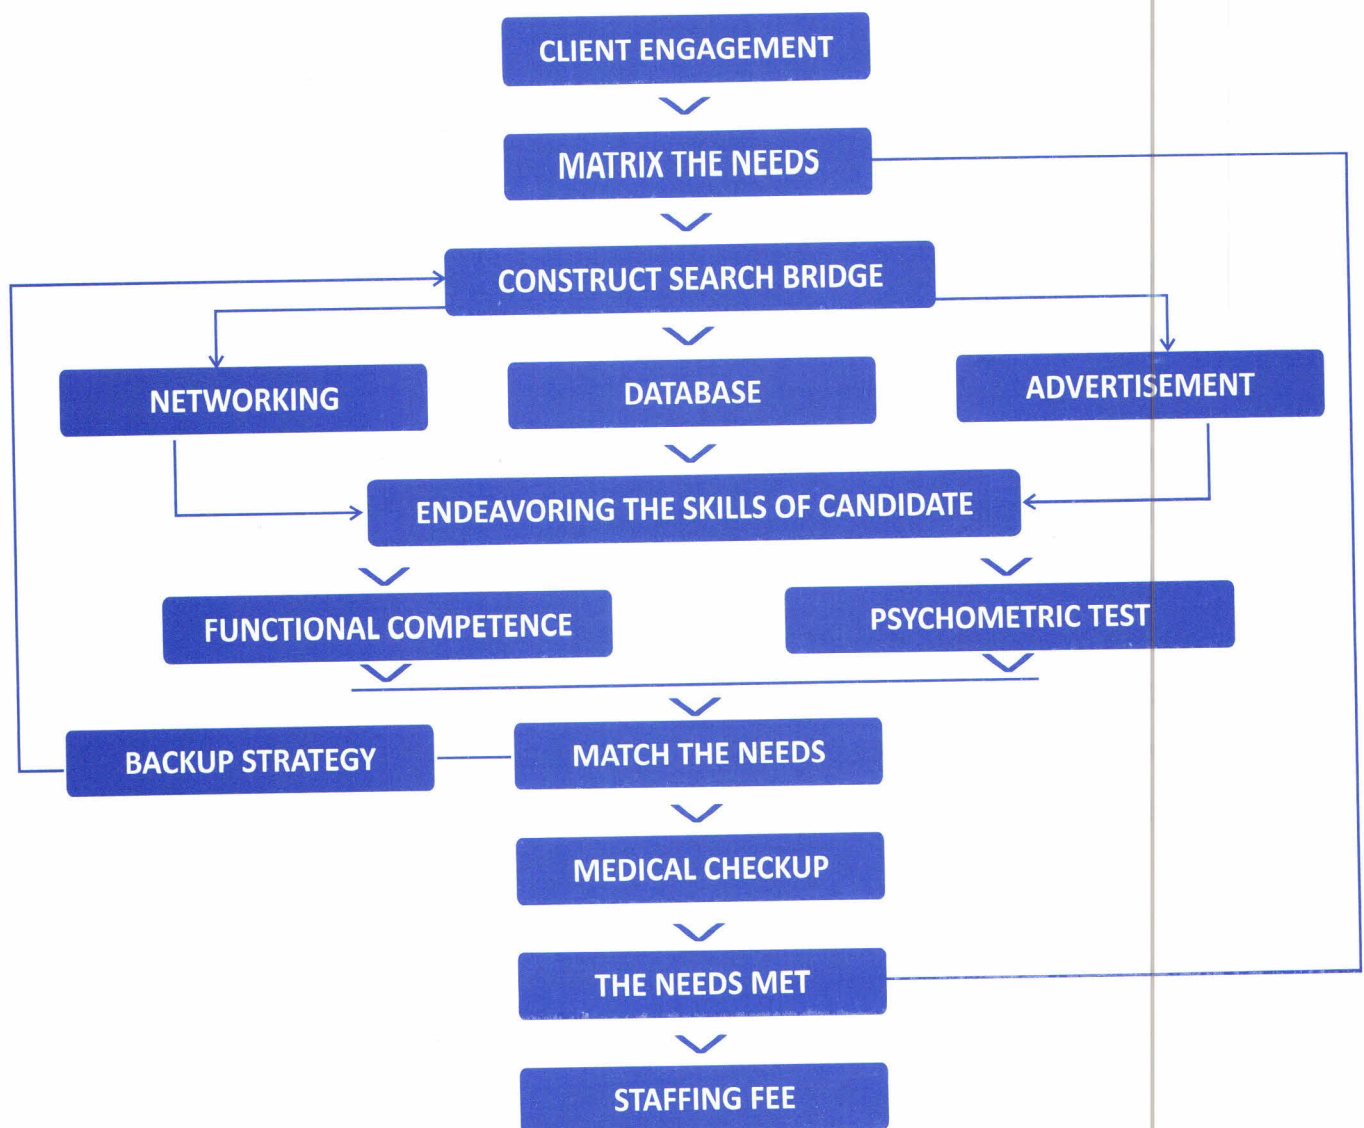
CLIENT ENGAGEMENT

MATRIX THE NEEDS

CONSTRUCT SEARCH BRIDGE

NETWORKING

DATABASE

ADVERTISEMENT

ENDEAVORING THE SKILLS OF CANDIDATE

FUNCTIONAL COMPETENCE

PSYCHOMETRIC TEST

BACKUP STRATEGY

MATCH THE NEEDS

MEDICAL CHECKUP

THE NEEDS MET

STAFFING FEE